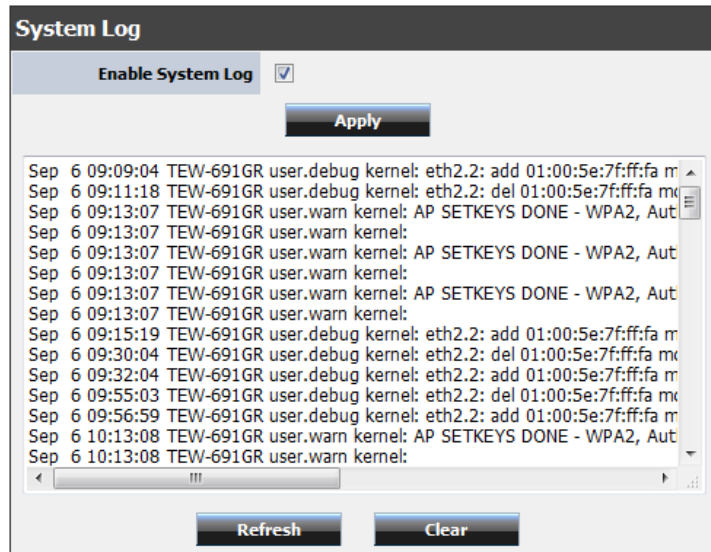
System Log

Enable System Log

Apply

Sep 6 09:09:04 TEW-691GR user.debug kernel: eth2.2: add 01:00:5e:7f:ff:fa m
Sep 6 09:11:18 TEW-691GR user.debug kernel: eth2.2: del 01:00:5e:7f:ff:fa mo
Sep 6 09:13:07 TEW-691GR user.warn kernel: AP SETKEYS DONE - WPA2, Aut
Sep 6 09:13:07 TEW-691GR user.warn kernel:
Sep 6 09:13:07 TEW-691GR user.warn kernel: AP SETKEYS DONE - WPA2, Aut
Sep 6 09:13:07 TEW-691GR user.warn kernel:
Sep 6 09:13:07 TEW-691GR user.warn kernel: AP SETKEYS DONE - WPA2, Aut
Sep 6 09:13:07 TEW-691GR user.warn kernel:
Sep 6 09:15:19 TEW-691GR user.debug kernel: eth2.2: add 01:00:5e:7f:ff:fa m
Sep 6 09:30:04 TEW-691GR user.debug kernel: eth2.2: del 01:00:5e:7f:ff:fa mo
Sep 6 09:32:04 TEW-691GR user.debug kernel: eth2.2: add 01:00:5e:7f:ff:fa m
Sep 6 09:55:03 TEW-691GR user.debug kernel: eth2.2: del 01:00:5e:7f:ff:fa mo
Sep 6 09:56:59 TEW-691GR user.debug kernel: eth2.2: add 01:00:5e:7f:ff:fa m
Sep 6 10:13:08 TEW-691GR user.warn kernel: AP SETKEYS DONE - WPA2, Aut
Sep 6 10:13:08 TEW-691GR user.warn kernel:

Refresh Clear